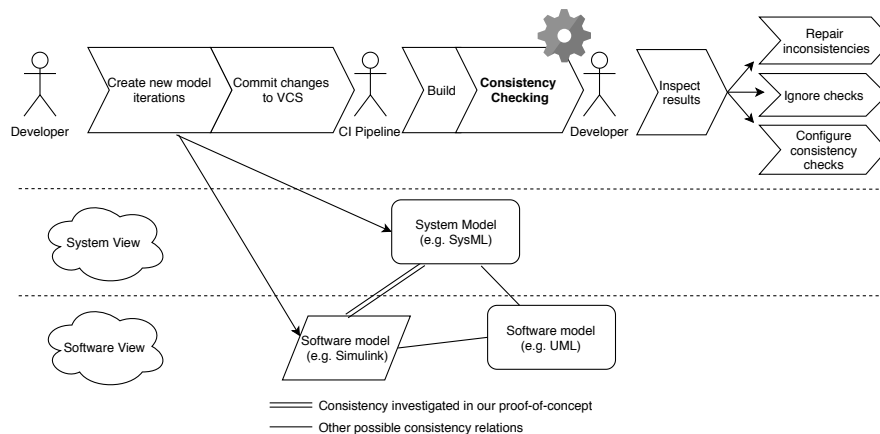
Developer

Create new model iterations

Commit changes to VCS

CI Pipeline

Build

**Consistency Checking**

Developer

Inspect results

Repair inconsistencies

Ignore checks

Configure consistency checks

System View

System Model (e.g. SysML)

Software View

Software model (e.g. Simulink)

Software model (e.g. UML)

Consistency investigated in our proof-of-concept

Other possible consistency relations